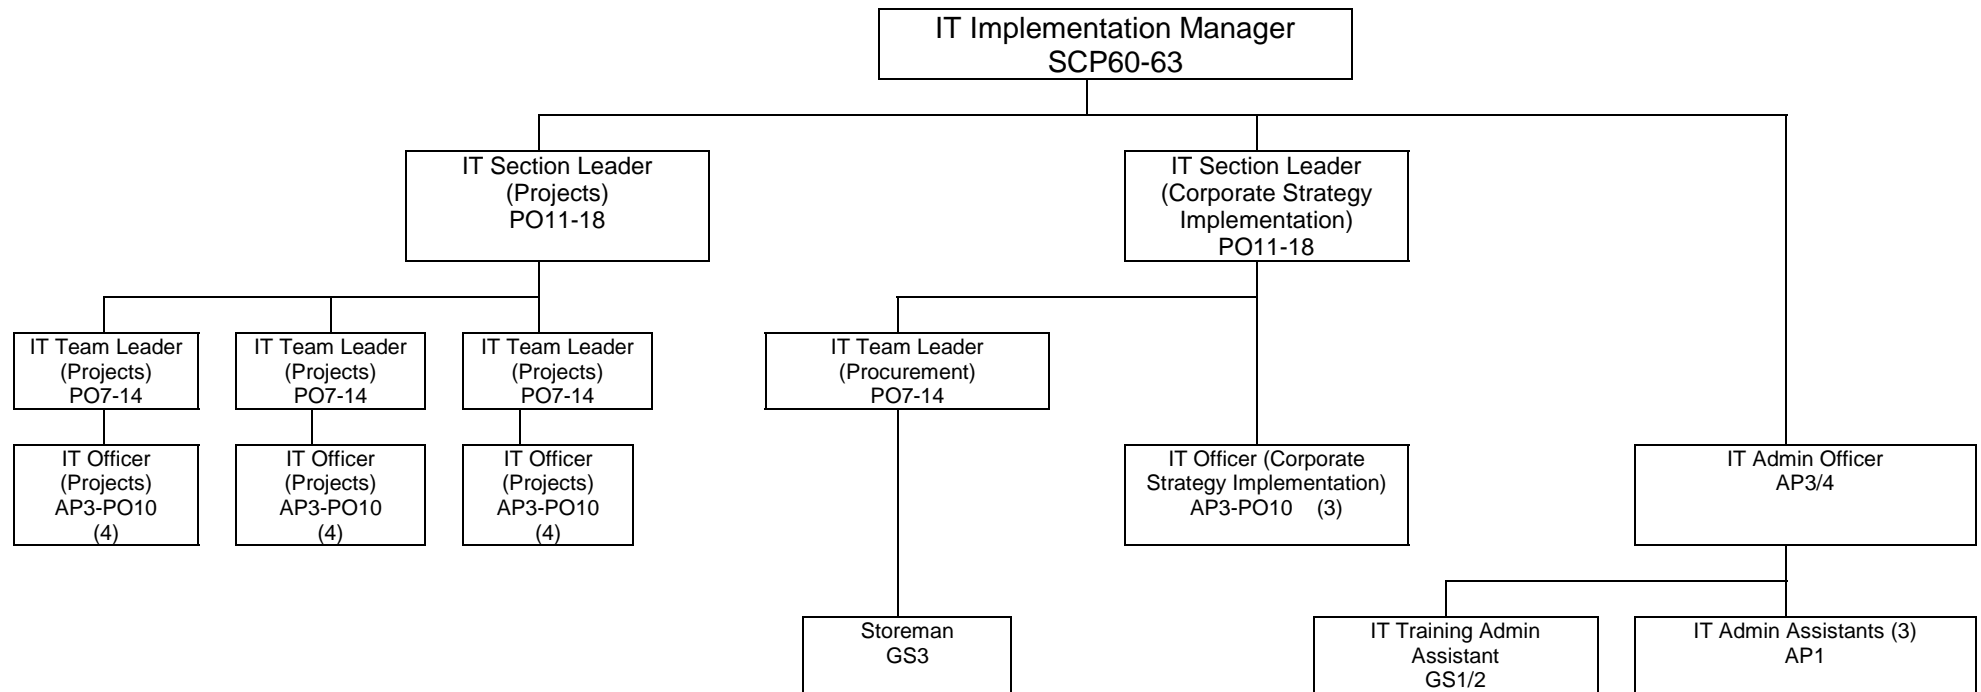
IT Implementation Manager
SCP60-63

IT Section Leader
(Projects)
PO11-18

IT Section Leader
(Corporate Strategy Implementation)
PO11-18

IT Team Leader
(Projects)
PO7-14

IT Team Leader
(Projects)
PO7-14

IT Team Leader
(Projects)
PO7-14

IT Team Leader
(Procurement)
PO7-14

IT Officer
(Projects)
AP3-PO10
(4)

IT Officer
(Projects)
AP3-PO10
(4)

IT Officer
(Projects)
AP3-PO10
(4)

IT Officer (Corporate Strategy Implementation)
AP3-PO10 (3)

IT Admin Officer
AP3/4

Storeman
GS3

IT Training Admin Assistant
GS1/2

IT Admin Assistants (3)
AP1